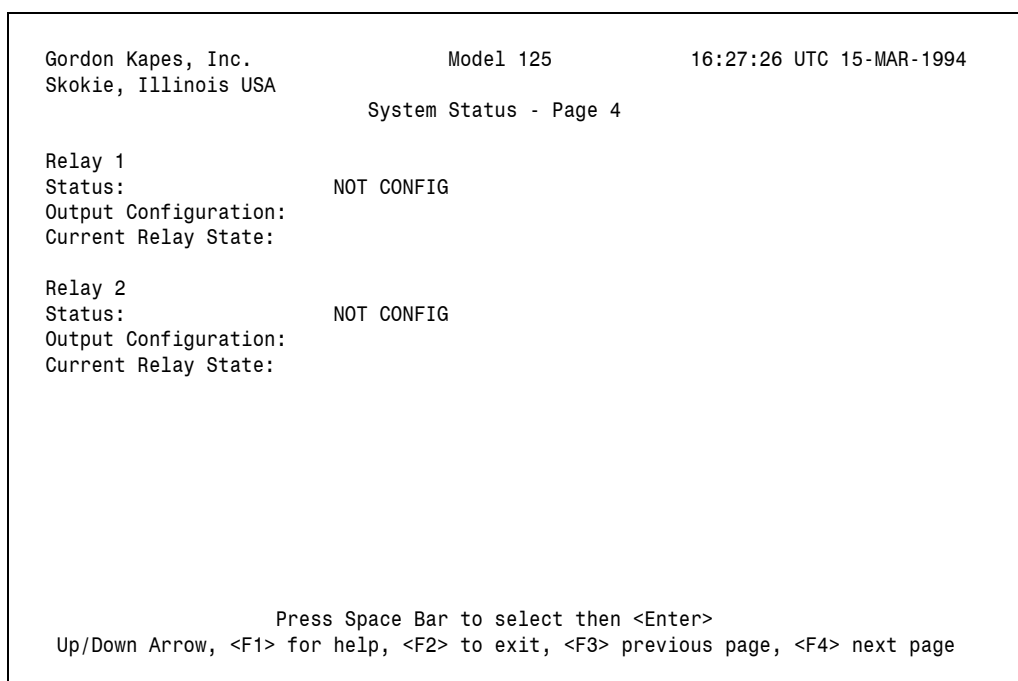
Gordon Kapes, Inc.                Model 125                16:27:26 UTC 15-MAR-1994
Skokie, Illinois USA

System Status - Page 4

Relay 1
Status:                NOT CONFIG
Output Configuration:
Current Relay State:

Relay 2
Status:                NOT CONFIG
Output Configuration:
Current Relay State:

Press Space Bar to select then <Enter>
Up/Down Arrow, <F1> for help, <F2> to exit, <F3> previous page, <F4> next page